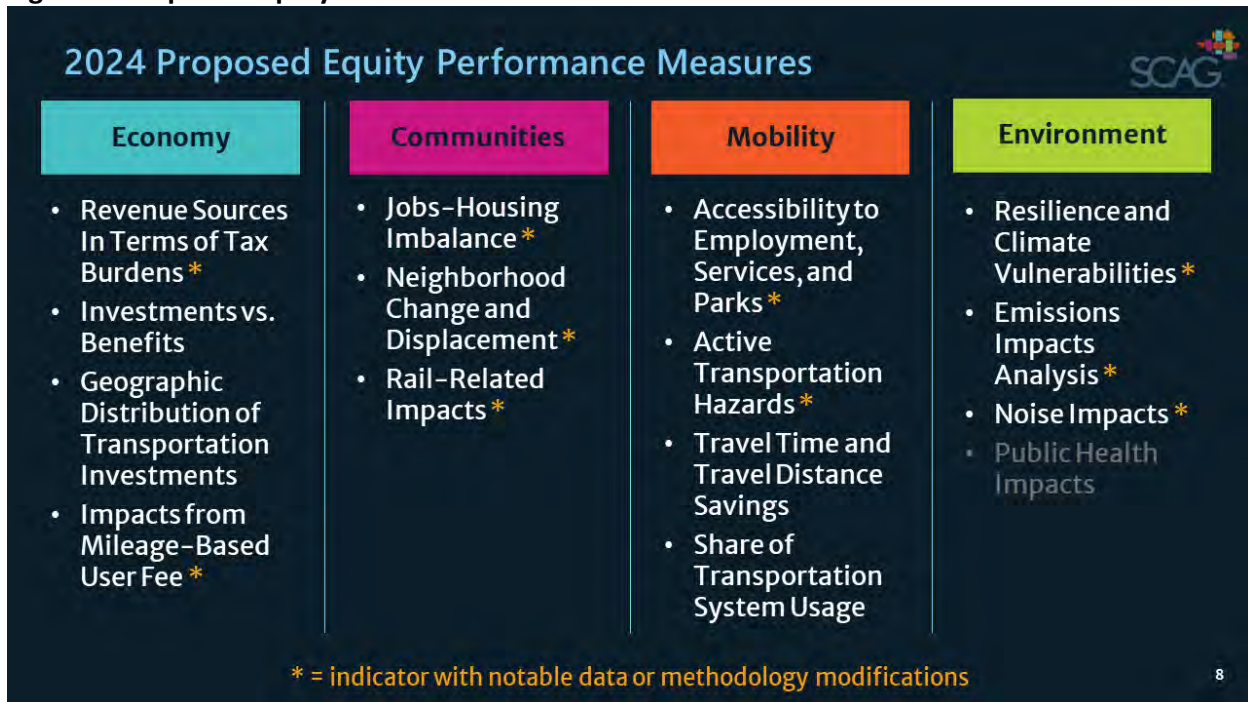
2024 Proposed Equity Performance Measures

SCAG

Economy

- Revenue Sources In Terms of Tax Burdens *
- Investments vs. Benefits
- Geographic Distribution of Transportation Investments
- Impacts from Mileage-Based User Fee *

Communities

- Jobs-Housing Imbalance *
- Neighborhood Change and Displacement *
- Rail-Related Impacts *

Mobility

- Accessibility to Employment, Services, and Parks *
- Active Transportation Hazards *
- Travel Time and Travel Distance Savings
- Share of Transportation System Usage

Environment

- Resilience and Climate Vulnerabilities *
- Emissions Impacts Analysis *
- Noise Impacts *
- Public Health Impacts

* = indicator with notable data or methodology modifications

8